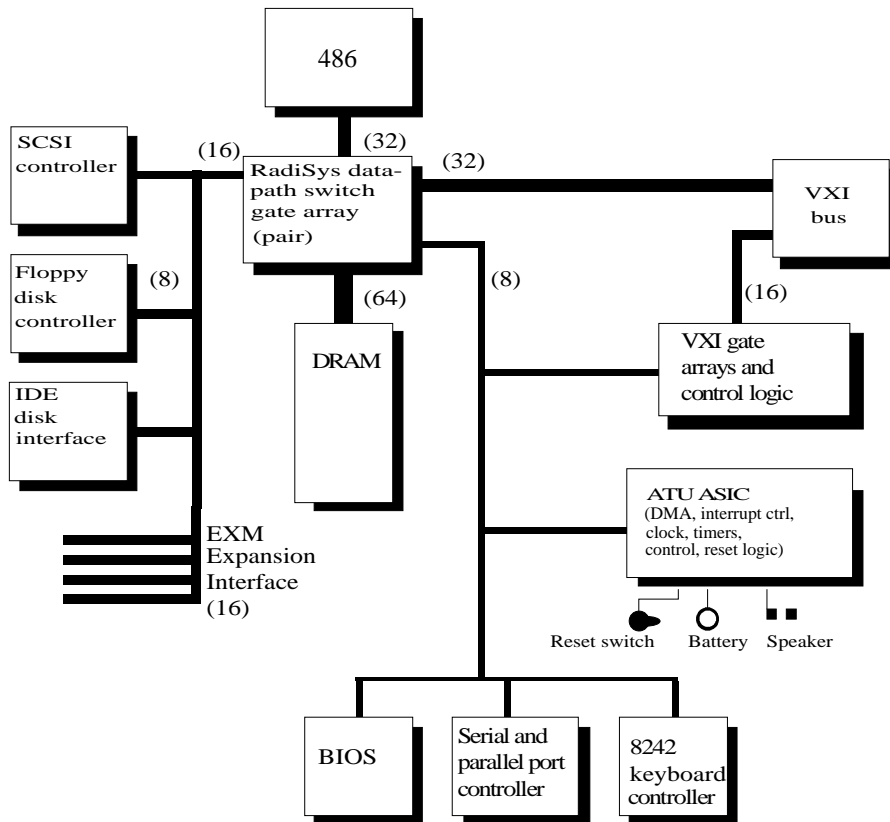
486

(32)

SCSI controller

(16)

RadiSys datapath switch gate array (pair)

(32)

VXI bus

Floppy disk controller

(8)

(64)

(8)

(16)

DRAM

VXI gate arrays and control logic

IDE disk interface

ATU ASIC (DMA, interrupt ctrl, clock, timers, control, reset logic)

EXM Expansion Interface (16)

Reset switch

Battery

Speaker

BIOS

Serial and parallel port controller

8242 keyboard controller